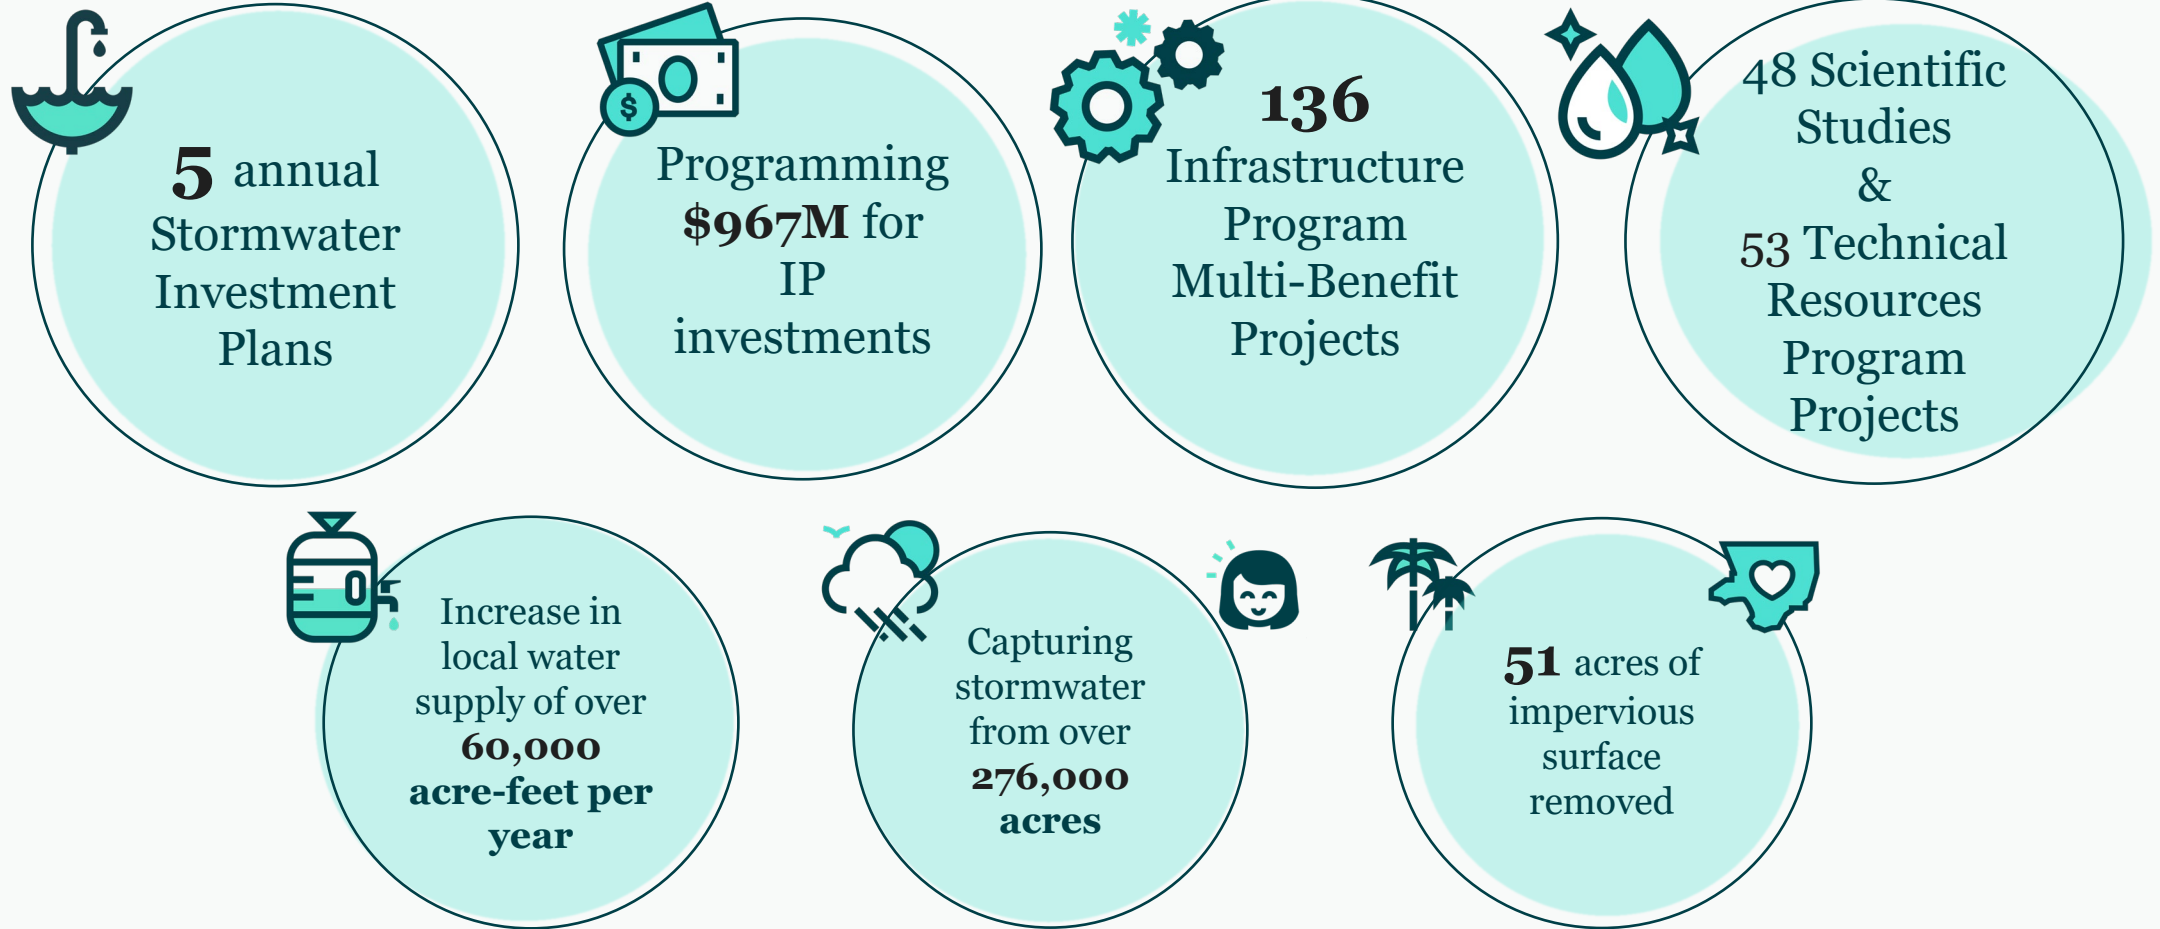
5 annual Stormwater Investment Plans

$ Programming $967M for IP investments

136 Infrastructure Program Multi-Benefit Projects

48 Scientific Studies & 53 Technical Resources Program Projects

Increase in local water supply of over 60,000 acre-feet per year

Capturing stormwater from over 276,000 acres

51 acres of impervious surface removed